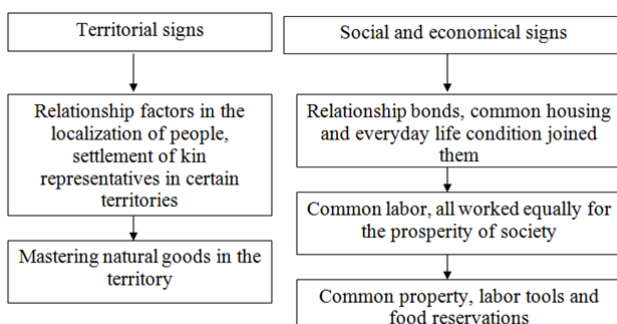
Territorial signs

Relationship factors in the localization of people, settlement of kin representatives in certain territories

Mastering natural goods in the territory

Social and economical signs

Relationship bonds, common housing and everyday life condition joined them

Common labor, all worked equally for the prosperity of society

Common property, labor tools and food reservations